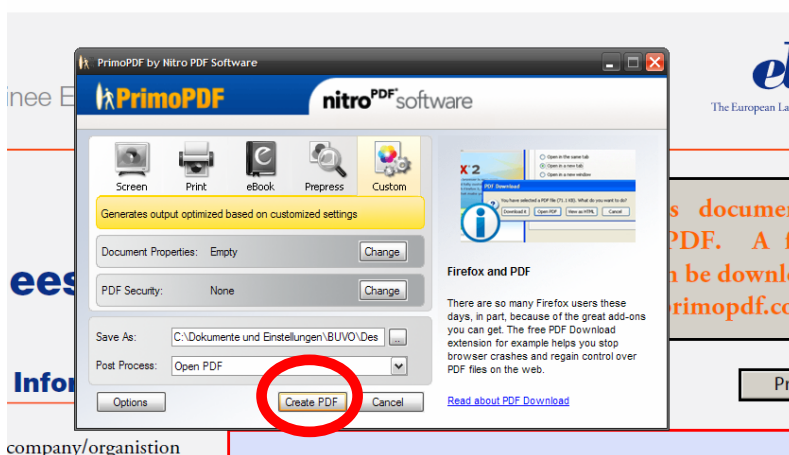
inee E

The European La

ees

Infor

company/organistion

s documen
PDF. A f
n be downlo
rimopdf.co

Pr

PrimoPDF by Nitro PDF Software

PrimoPDF

nitro PDF software

Screen

Print

eBook

Prepress

Custom

Generates output optimized based on customized settings

Document Properties: Empty

Change

PDF Security: None

Change

Save As: C:\Dokumente und Einstellungen\BUVO\Des

...

Post Process: Open PDF

Options

Create PDF

Cancel

Open in the same tab

Open in a new tab

Open in a new window

PDF Download

You have selected a PDF file (71.1 KB). What do you want to do?

Download it

Open PDF

View as HTML

Cancel

Firefox and PDF

There are so many Firefox users these days, in part, because of the great add-ons you can get. The free PDF Download extension for example helps you stop browser crashes and regain control over PDF files on the web.

Read about PDF Download